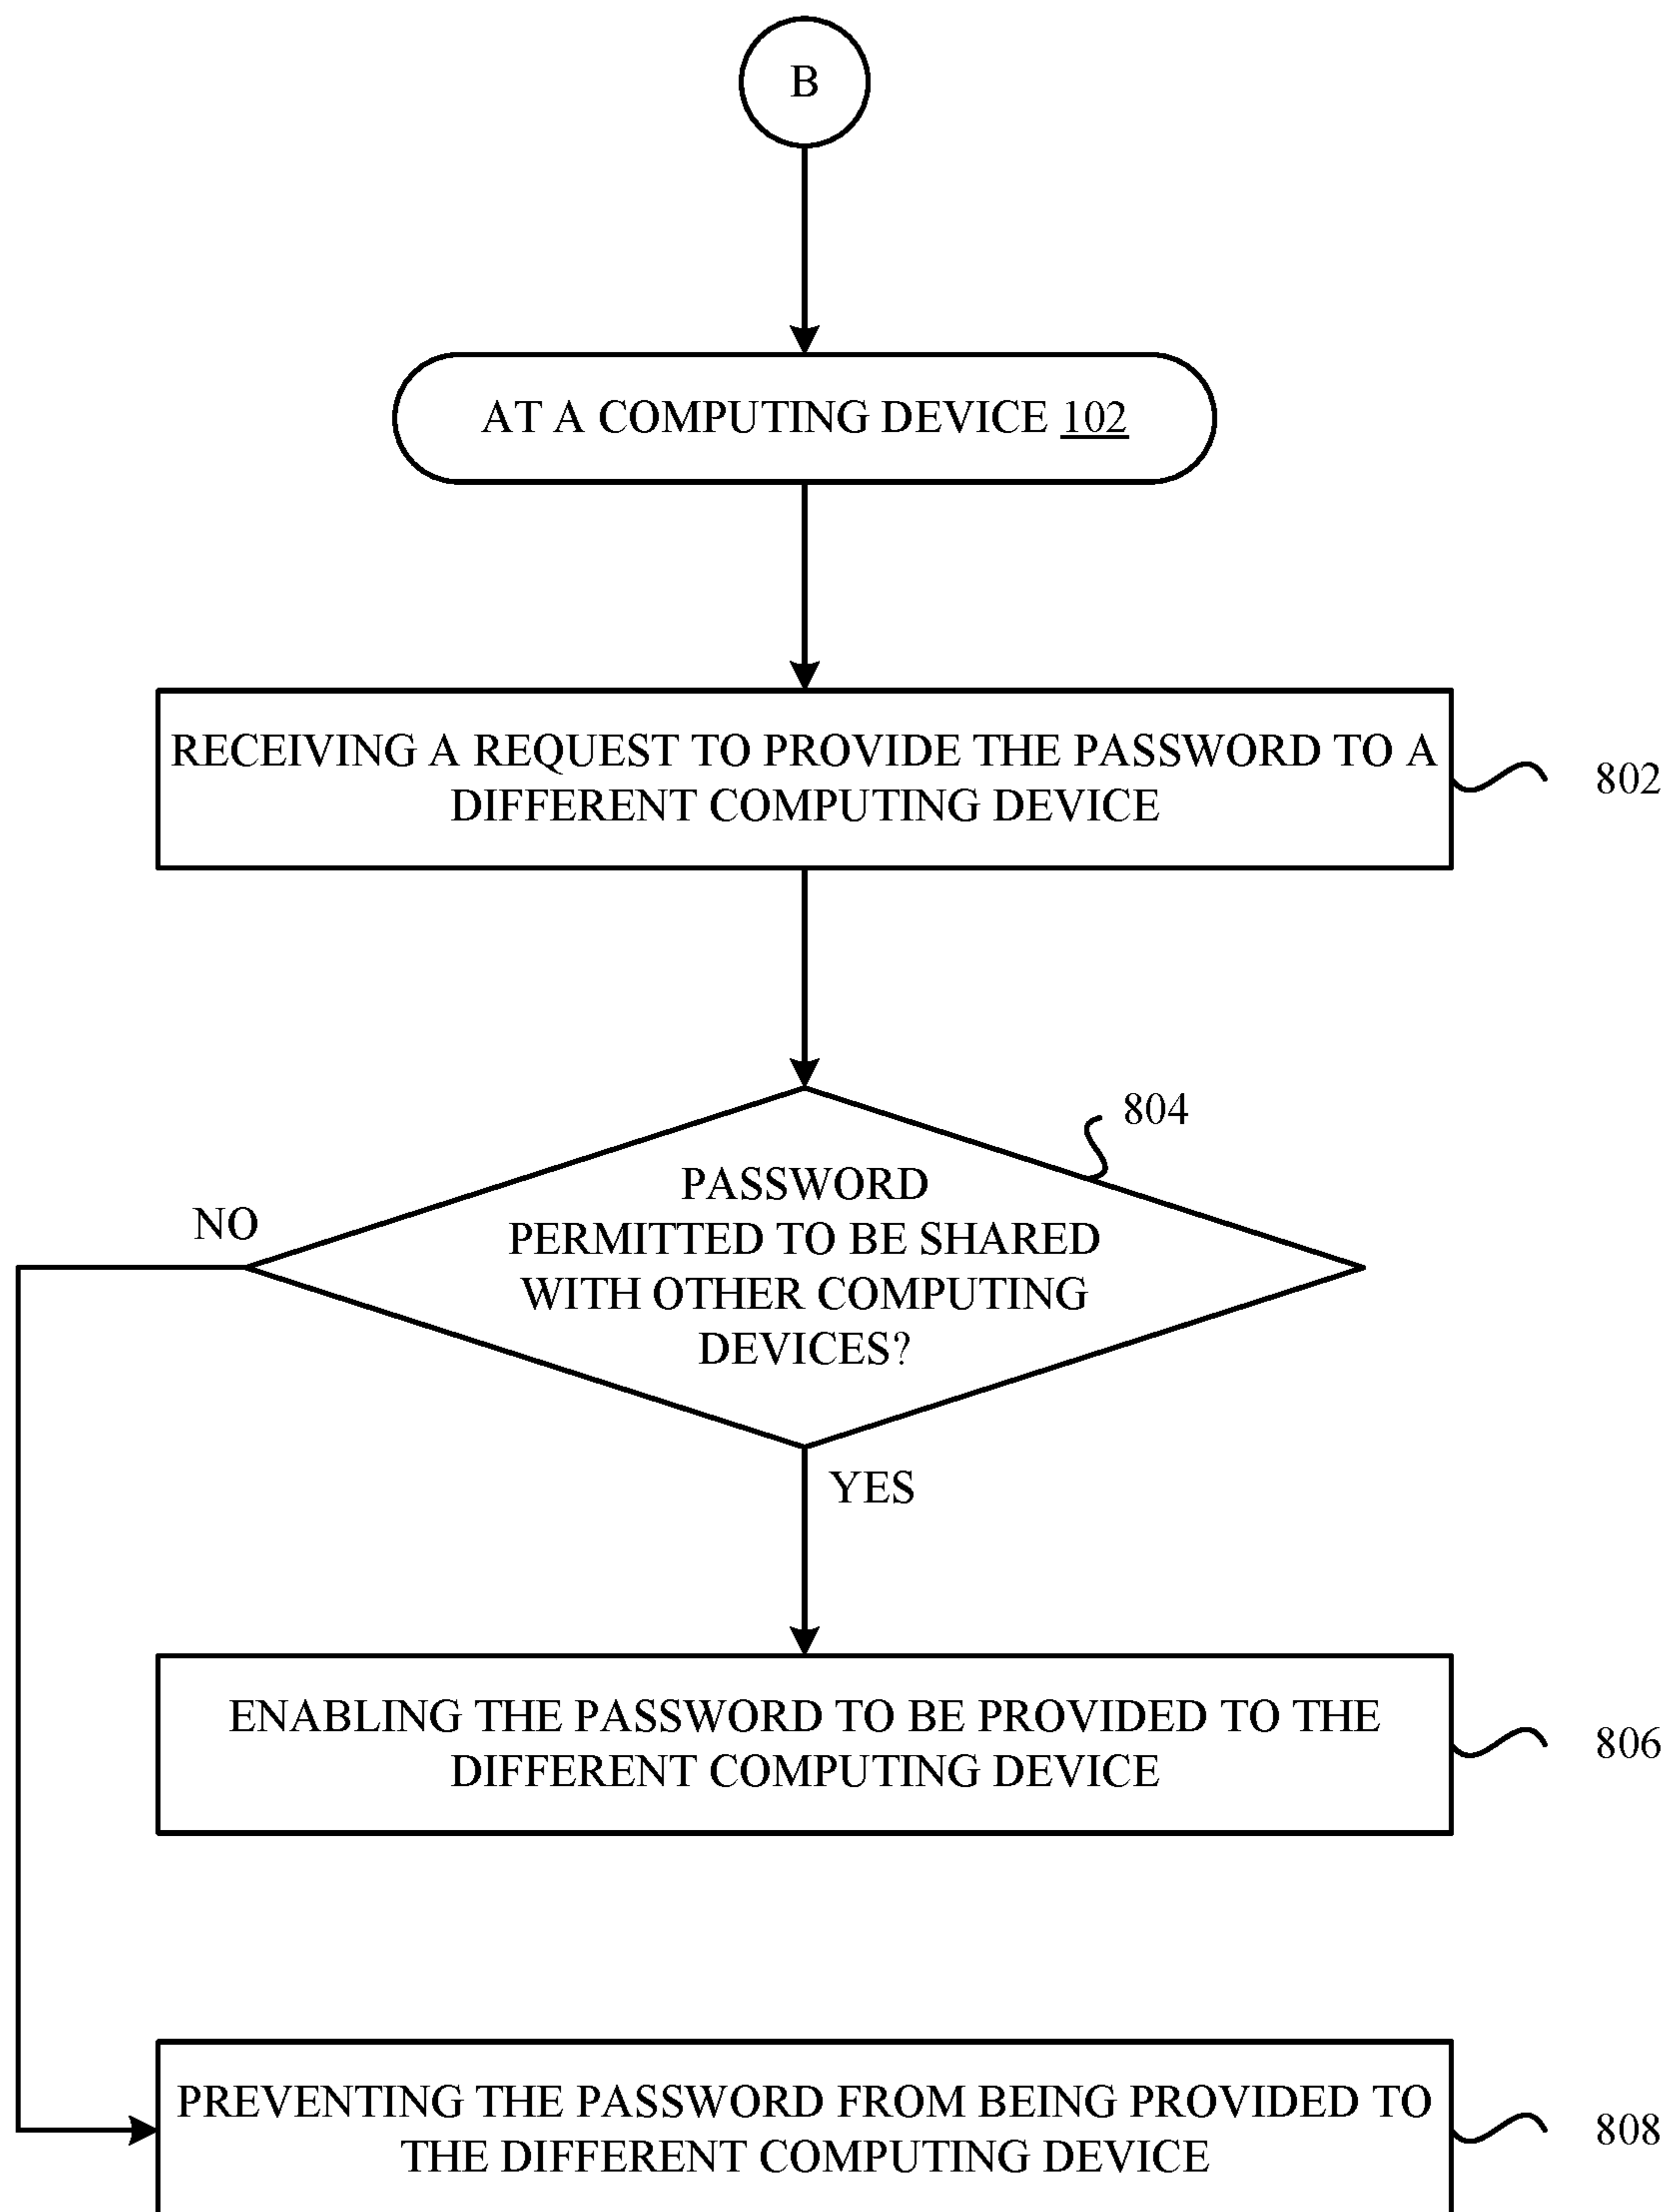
B

AT A COMPUTING DEVICE 102

RECEIVING A REQUEST TO PROVIDE THE PASSWORD TO A DIFFERENT COMPUTING DEVICE

802

804

PASSWORD PERMITTED TO BE SHARED WITH OTHER COMPUTING DEVICES?

NO

YES

ENABLING THE PASSWORD TO BE PROVIDED TO THE DIFFERENT COMPUTING DEVICE

806

PREVENTING THE PASSWORD FROM BEING PROVIDED TO THE DIFFERENT COMPUTING DEVICE

808